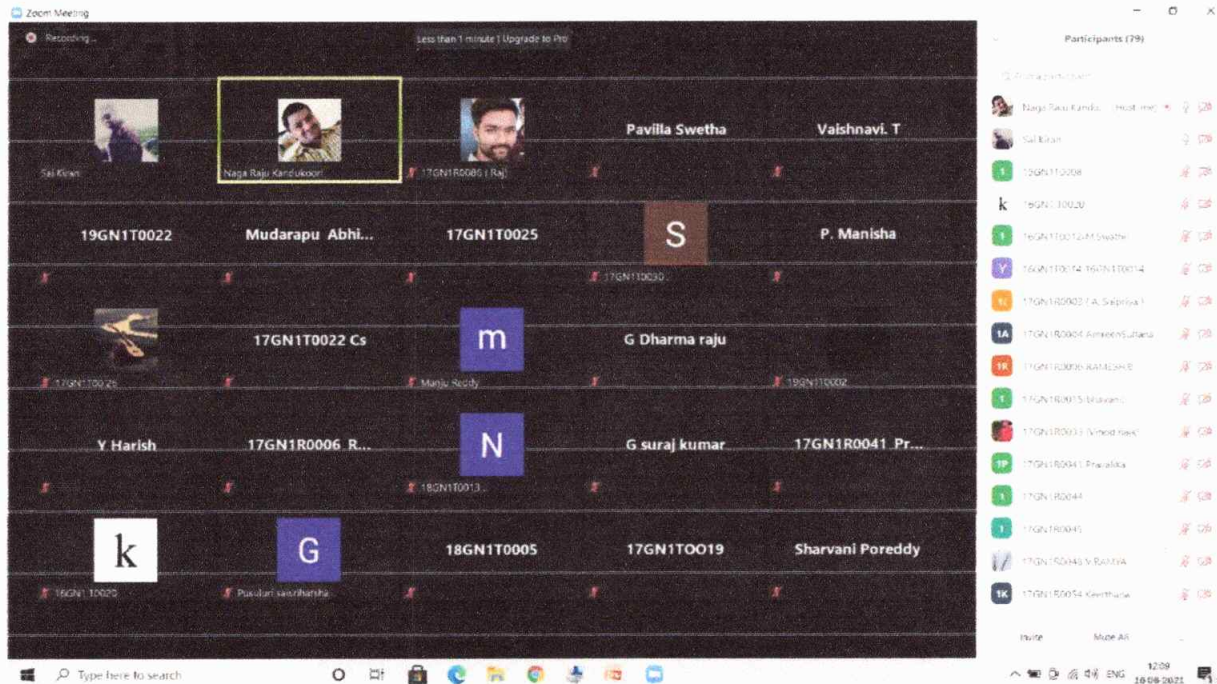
Zoom Meeting

Recording...

Less than 1 minute | Upgrade to Pro

Sai Kiran

Naga Raju Kandukoori

17GN1R0086 ( Raj)

Pavilla Swetha

Vaishnavi. T

19GN1T0022

Mudarapu Abhi...

17GN1T0025

S

17GN1T0030...

P. Manisha

17GN1T0026

17GN1T0022 Cs

m

Manju Reddy

G Dharma raju

19GN1T0002

Y Harish

17GN1R0006 R...

N

18GN1T0013...

G suraj kumar

17GN1R0041 Pr...

k

16GN1T0020

G

Pusuluri saisriharsha

18GN1T0005

17GN1TOO19

Sharvani Poreddy

Participants (79)

Naga Raju Kandu... (Host, me)

Sai Kiran

19GN1T0008

k 16GN1T0020

16GN1T0012-M Swathi

Y 16GN1T0014 16GN1T0014

1( 17GN1R0002 ( A. Saipriya )

1A 17GN1R0004 AmeenSultana

1R 17GN1R0006 RAMESH R

17GN1R0015 Bhavani

17GN1R0033 (Vinod Naik)

1P 17GN1R0041 Pravalika

17GN1R0044

17GN1R0045

17GN1R0048 V RAMYA

1K 17GN1R0054 Keerthana

Invite

Mute All

Type here to search

ENG

12:09

16-08-2021